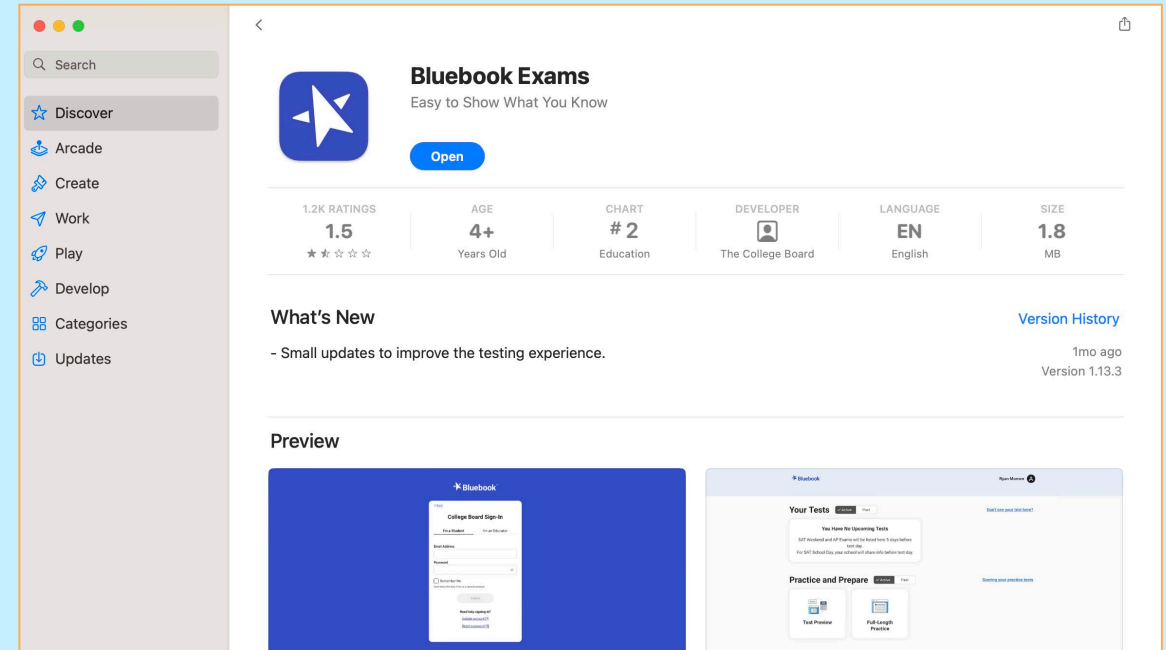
Search

Discover

Arcade

Create

Work

Play

Develop

Categories

Updates

Bluebook Exams

Easy to Show What You Know

Open

1.2K RATINGS
1.5
★☆☆☆☆

AGE
4+
Years Old

CHART
# 2
Education

DEVELOPER
The College Board

LANGUAGE
EN
English

SIZE
1.8
MB

What's New

Version History

- Small updates to improve the testing experience.

1mo ago
Version 1.13.3

Preview

Bluebook

College Board Sign-In

I'm a Student

I'm an Educator

Email Address

Password

Remember Me

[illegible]

Need help signing in?

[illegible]

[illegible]

Bluebook

Ryan Moreen

Your Tests

Don't see your test here?

You Have No Upcoming Tests

SAT Weekend and AP Exams will be listed here 5 days before test day.
For SAT School Day, your school will share info before test day.

Practice and Prepare

Scoring your practice tests

Test Preview

Full-Length Practice